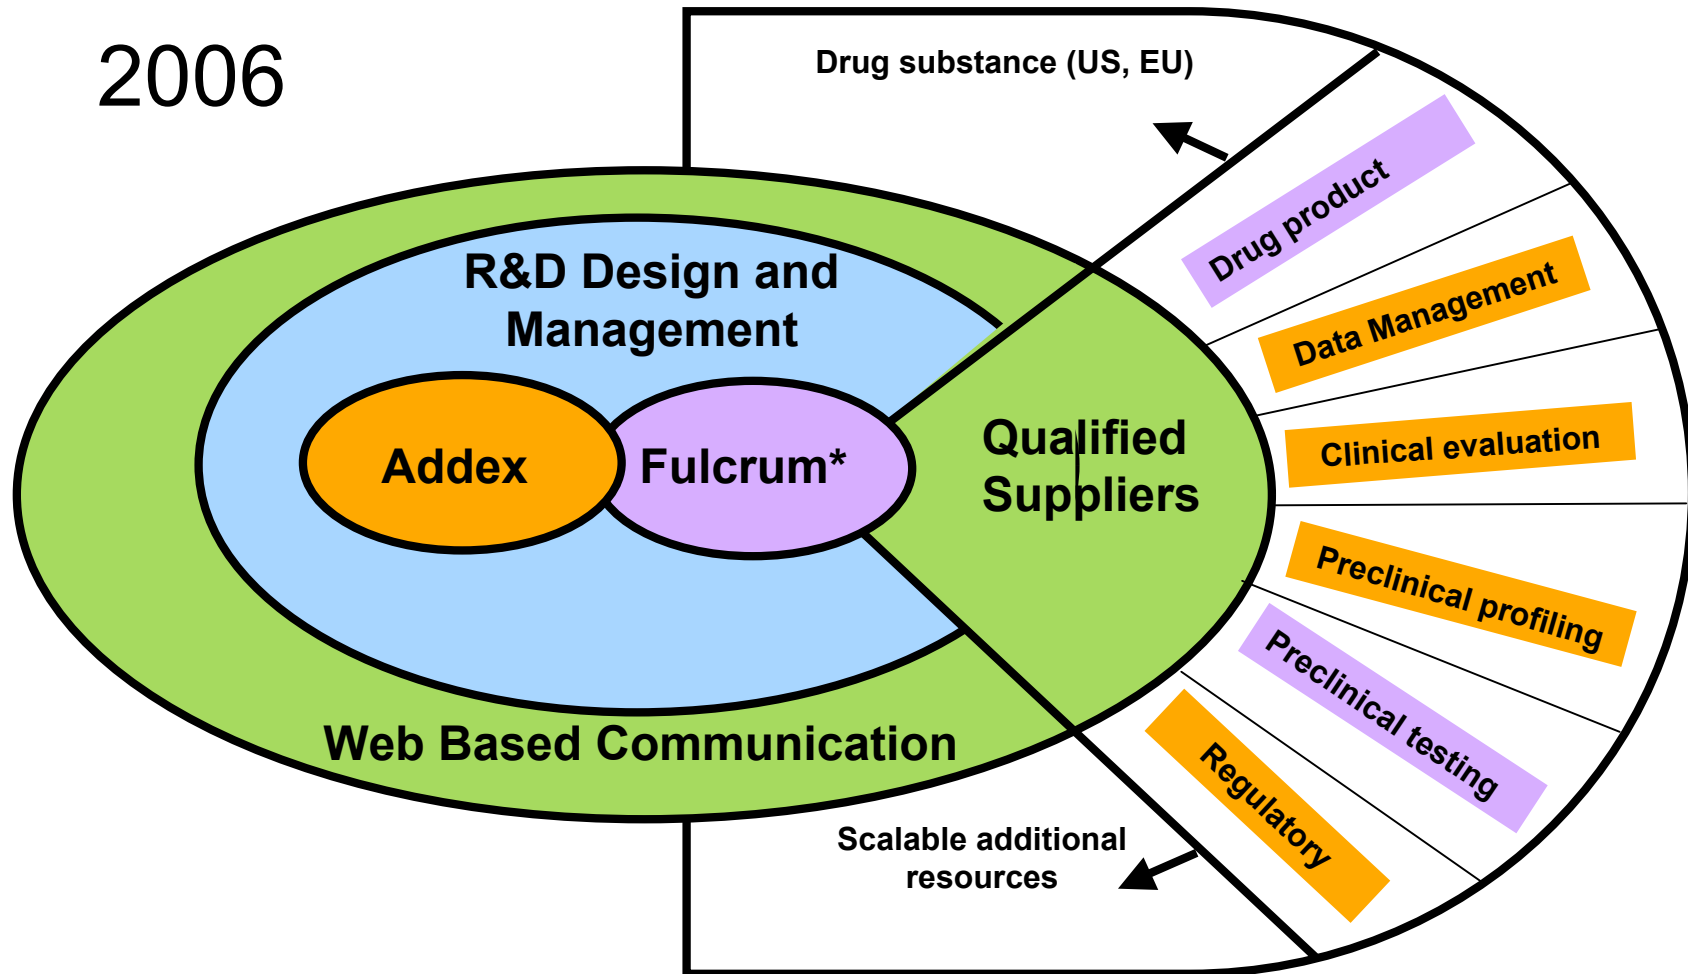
2006

Drug substance (US, EU)

R&D Design and Management

Addex

Fulcrum*

Qualified Suppliers

Drug product

Data Management

Clinical evaluation

Preclinical profiling

Preclinical testing

Regulatory

Web Based Communication

Scalable additional resources